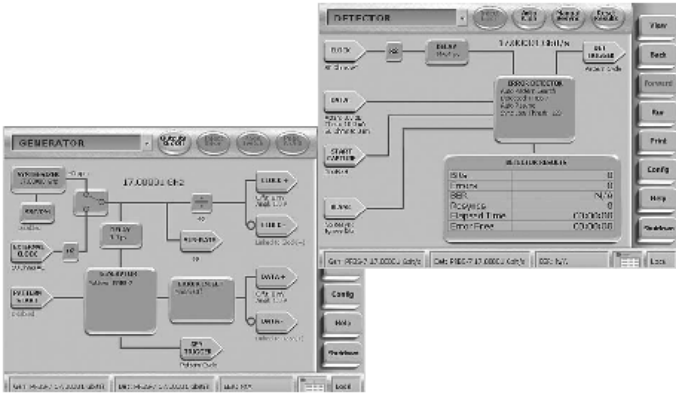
DETECTOR

View

Back

Forward

Run

Print

Config

Help

Shutdown

CLOCK

DATA

START PATTERN

ERROR DETECTOR

17.00000 Gb/s

DETECTOR RESULTS

| | |
|---|---|
| Bits | 0 |
| Errors | 0 |
| BER | N/A |
| Resyncs | 0 |
| Elapsed Time | 00:00:00 |
| Error Free | 00:00:00 |

Gen: PRBS-7 17.00000 Gb/s

Det: PRBS-7 17.00000 Gb/s

Lock

GENERATOR

17.00000 GHz

Config

Help

Shutdown

CLOCK+

CLOCK-

DATA+

DATA-

SYNTHESIZER

PATTERN

Lock